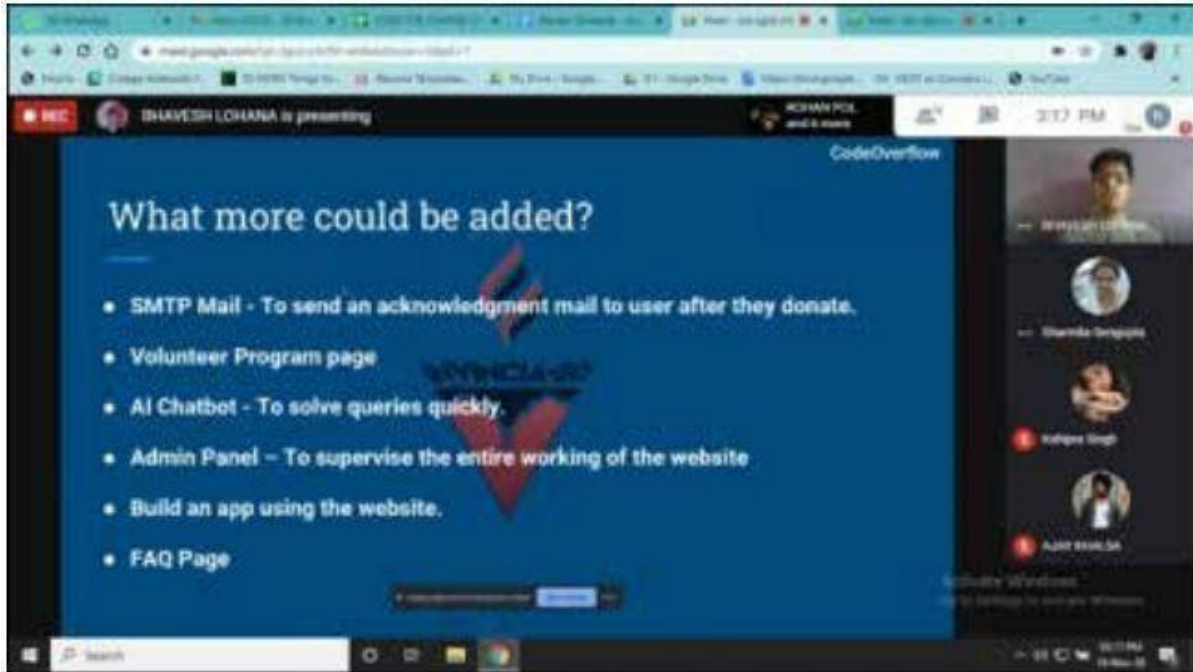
REC

BHAVESH LOHANA is presenting

ROHAN POL and 6 more

3:17 PM

CodeOverflow

What more could be added?

• SMTP Mail - To send an acknowledgment mail to user after they donate.

• Volunteer Program page

• AI Chatbot - To solve queries quickly.

• Admin Panel – To supervise the entire working of the website

• Build an app using the website.

• FAQ Page

Sharmila Sengupta

Kalpana Singh

Activate Windows
Go to Settings to activate Windows.

Search